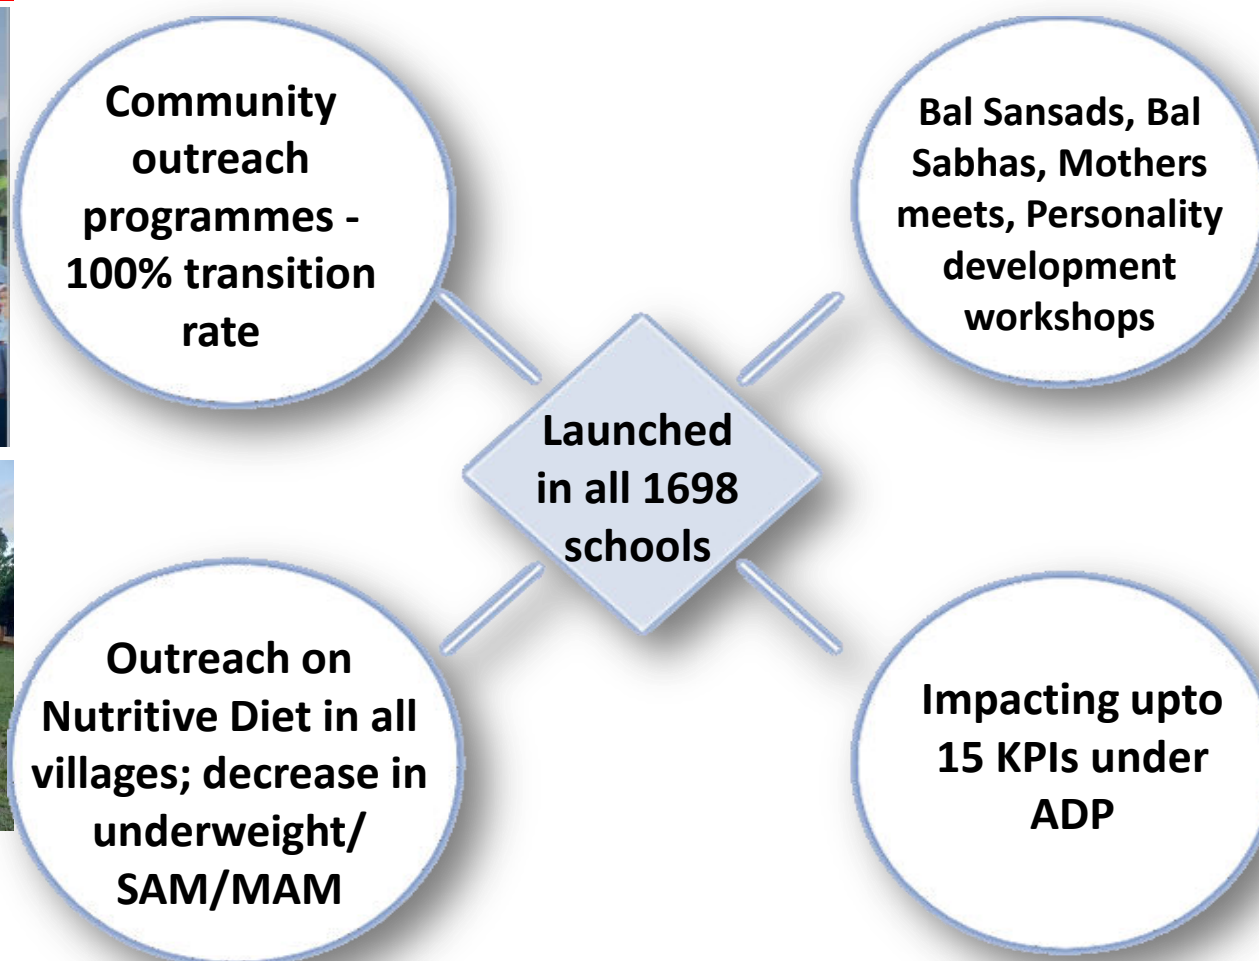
Community outreach programmes - 100% transition rate

Bal Sansads, Bal Sabhas, Mothers meets, Personality development workshops

Launched in all 1698 schools

Outreach on Nutritive Diet in all villages; decrease in underweight/ SAM/MAM

Impacting upto 15 KPIs under ADP